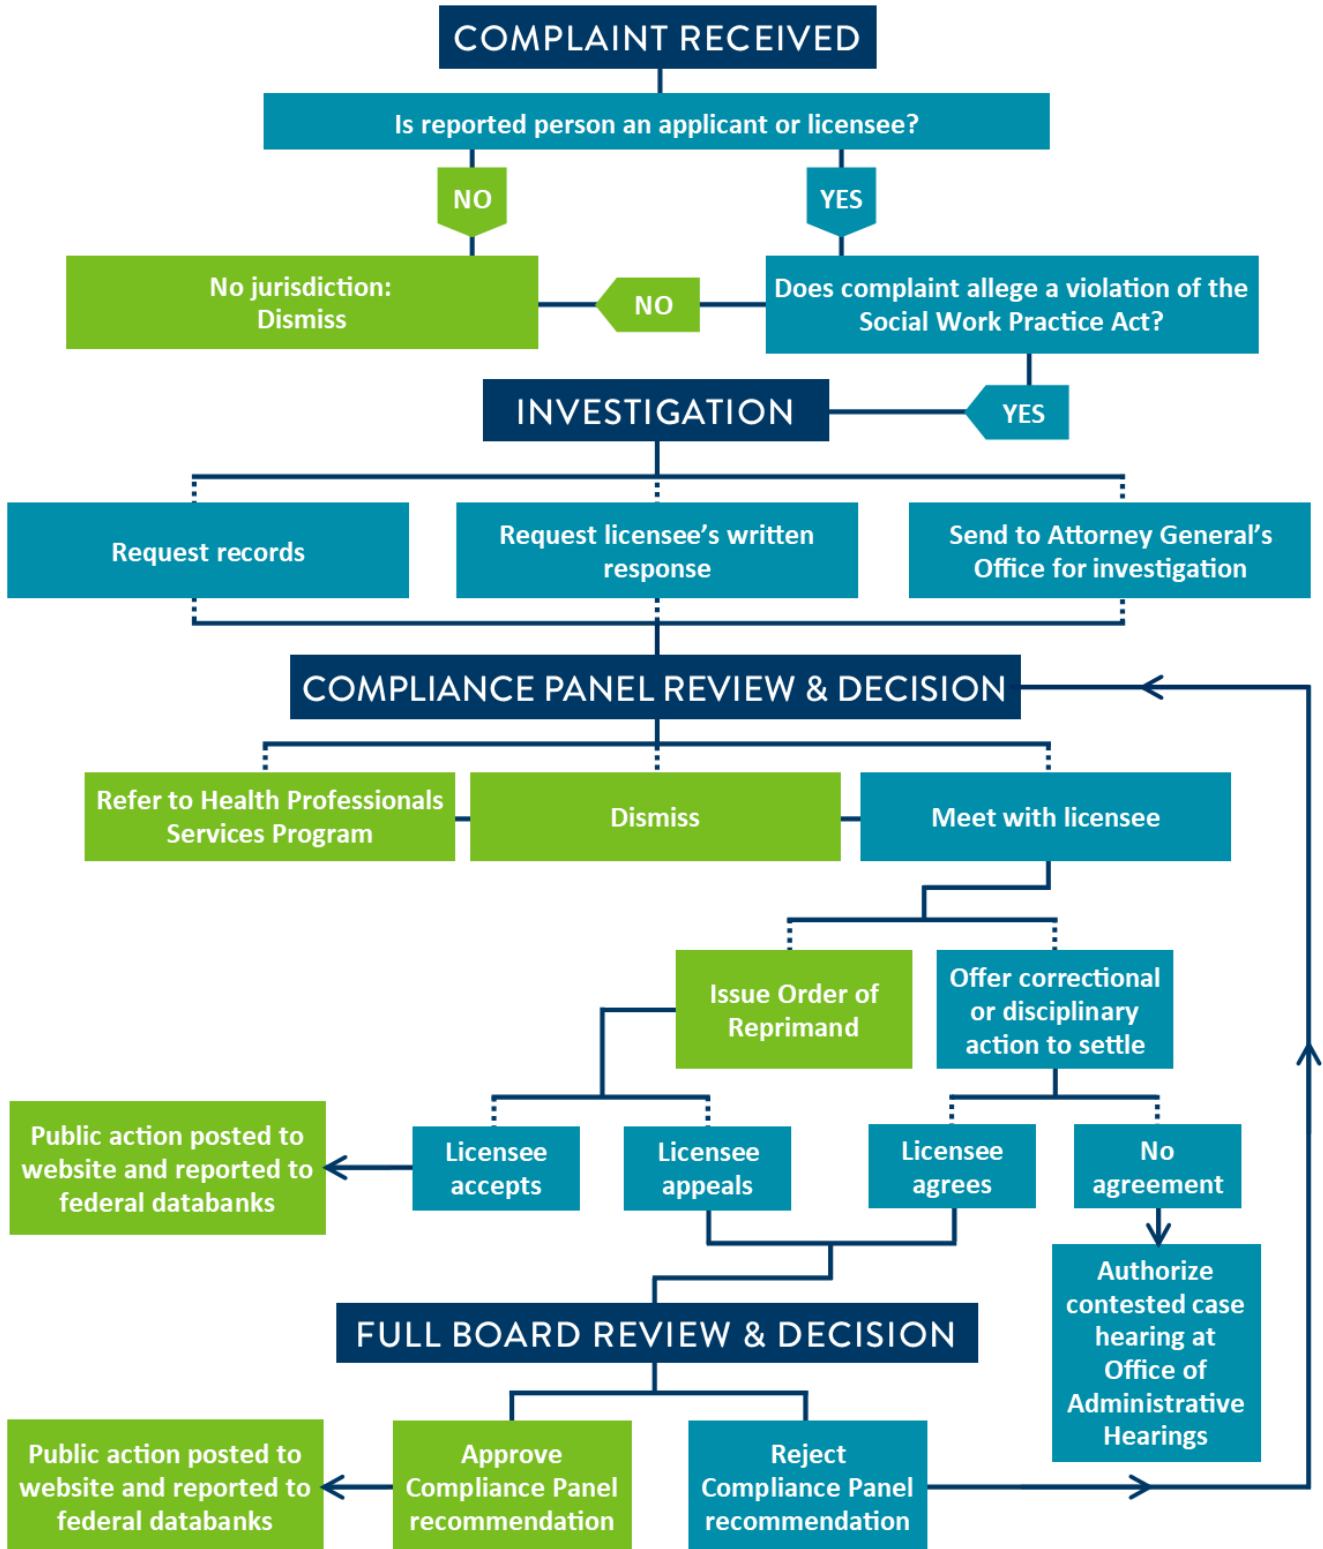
COMPLAINT RECEIVED

Is reported person an applicant or licensee?

NO

YES

No jurisdiction: Dismiss

NO

Does complaint allege a violation of the Social Work Practice Act?

INVESTIGATION

YES

Request records

Request licensee's written response

Send to Attorney General's Office for investigation

COMPLIANCE PANEL REVIEW & DECISION

Refer to Health Professionals Services Program

Dismiss

Meet with licensee

Issue Order of Reprimand

Offer correctional or disciplinary action to settle

Public action posted to website and reported to federal databanks

Licensee accepts

Licensee appeals

Licensee agrees

No agreement

Authorize contested case hearing at Office of Administrative Hearings

FULL BOARD REVIEW & DECISION

Public action posted to website and reported to federal databanks

Approve Compliance Panel recommendation

Reject Compliance Panel recommendation